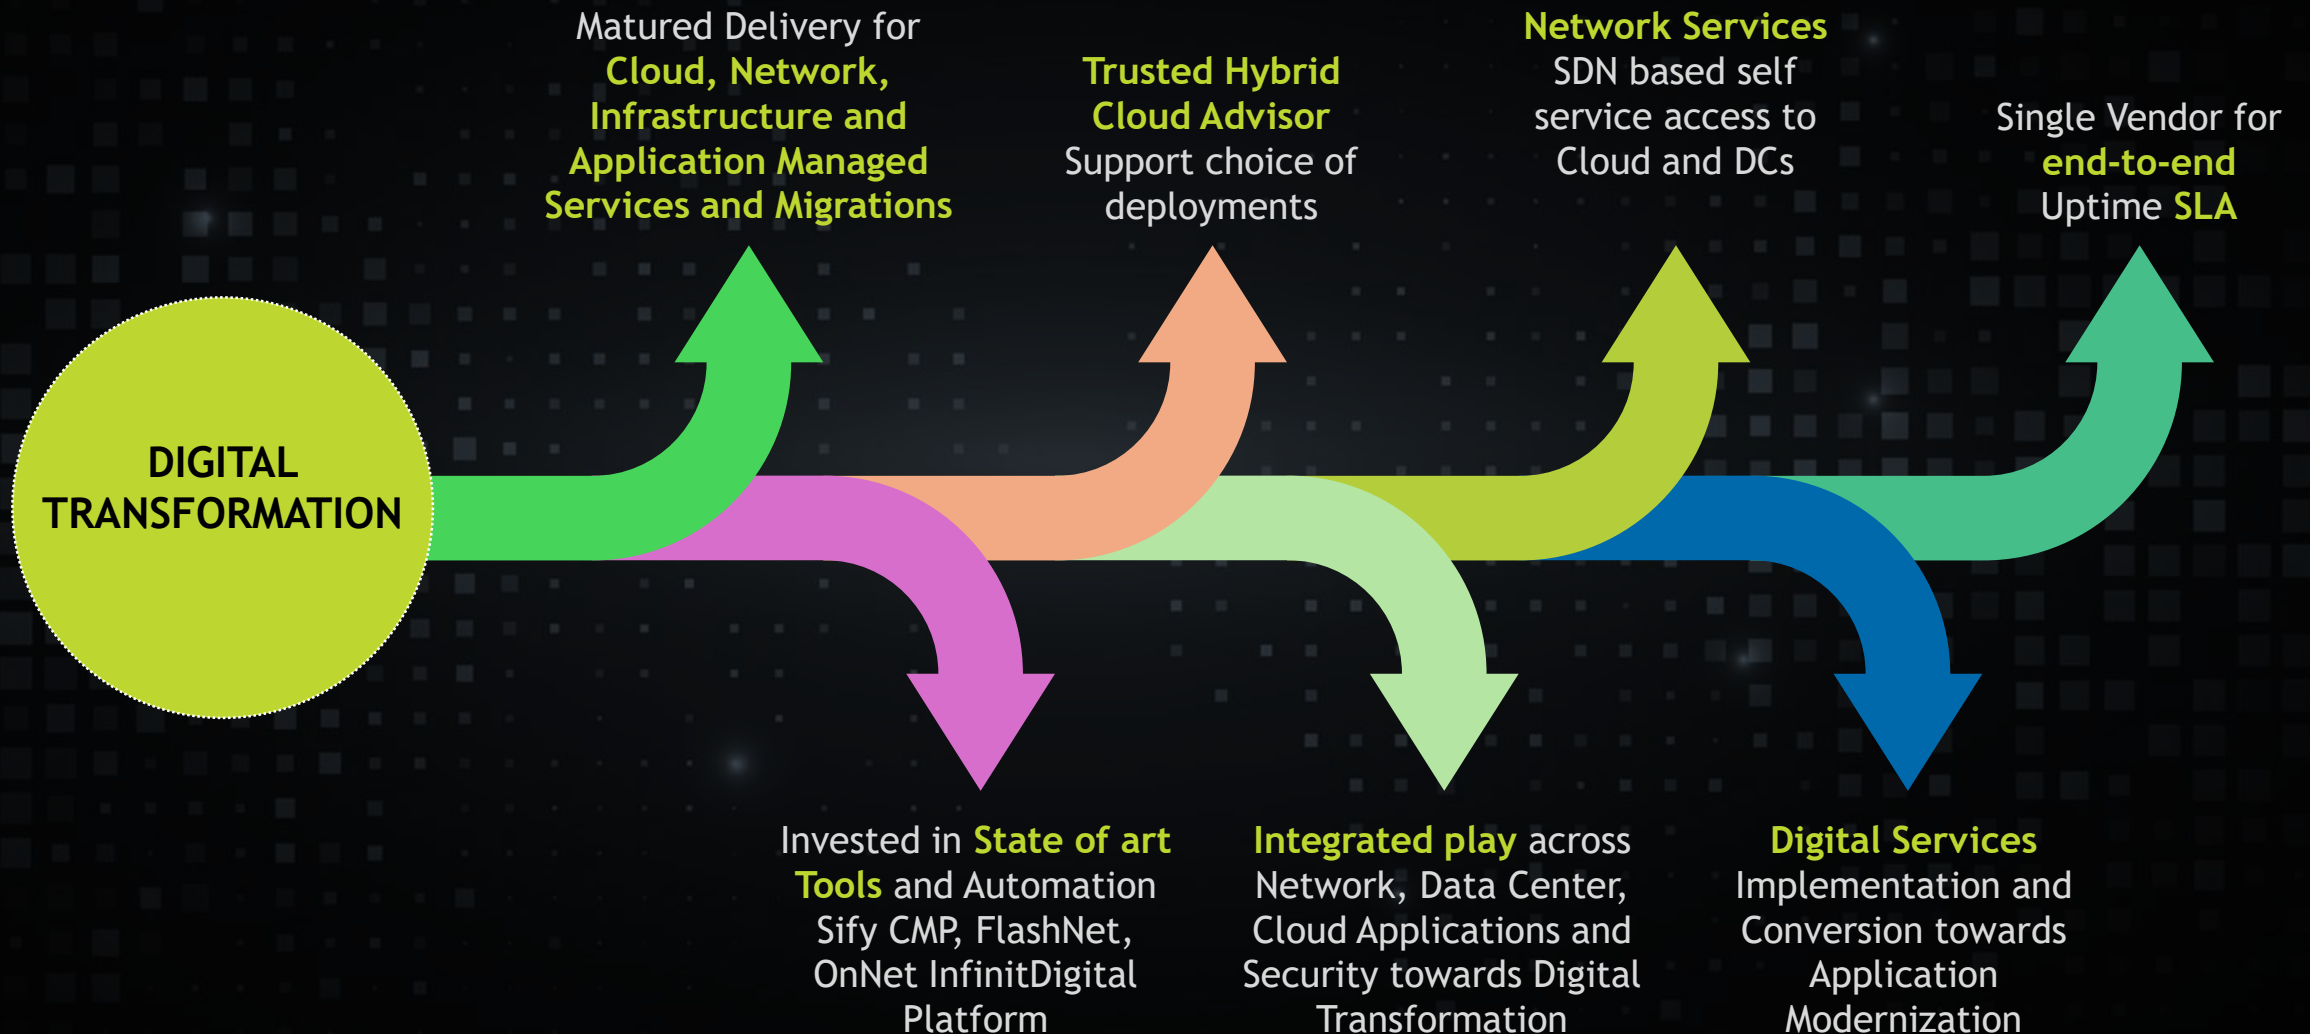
DIGITAL TRANSFORMATION

Matured Delivery for Cloud, Network, Infrastructure and Application Managed Services and Migrations

Trusted Hybrid Cloud Advisor Support choice of deployments

Network Services SDN based self service access to Cloud and DCs

Single Vendor for end-to-end Uptime SLA

Invested in State of art Tools and Automation Sify CMP, FlashNet, OnNet InfinitDigital Platform

Integrated play across Network, Data Center, Cloud Applications and Security towards Digital Transformation

Digital Services Implementation and Conversion towards Application Modernization